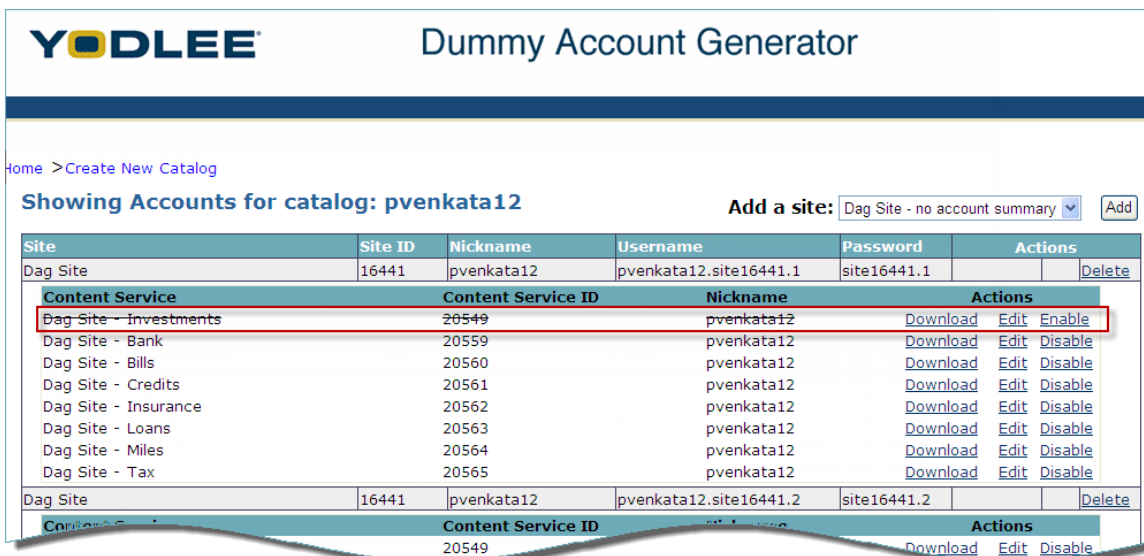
YODLEE

Dummy Account Generator

ome >Create New Catalog

Showing Accounts for catalog: pvenkata12

Add a site: Dag Site - no account summary Add

| Site | Site ID | Nickname | Username | Password | Actions | |
|---|---|---|---|---|---|---|
| Dag Site | 16441 | pvenkata12 | pvenkata12.site16441.1 | site16441.1 | | Delete |

| Content Service | Content Service ID | Nickname | Actions | | |
|---|---|---|---|---|---|
| ~~Dag Site - Investments~~ | ~~20549~~ | ~~pvenkata12~~ | Download | Edit | Enable |
| Dag Site - Bank | 20559 | pvenkata12 | Download | Edit | Disable |
| Dag Site - Bills | 20560 | pvenkata12 | Download | Edit | Disable |
| Dag Site - Credits | 20561 | pvenkata12 | Download | Edit | Disable |
| Dag Site - Insurance | 20562 | pvenkata12 | Download | Edit | Disable |
| Dag Site - Loans | 20563 | pvenkata12 | Download | Edit | Disable |
| Dag Site - Miles | 20564 | pvenkata12 | Download | Edit | Disable |
| Dag Site - Tax | 20565 | pvenkata12 | Download | Edit | Disable |

| Dag Site | 16441 | pvenkata12 | pvenkata12.site16441.2 | site16441.2 | | Delete |
|---|---|---|---|---|---|---|

| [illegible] | Content Service ID | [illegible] | Actions | | |
|---|---|---|---|---|---|
| | 20549 | | Download | Edit | Disable |